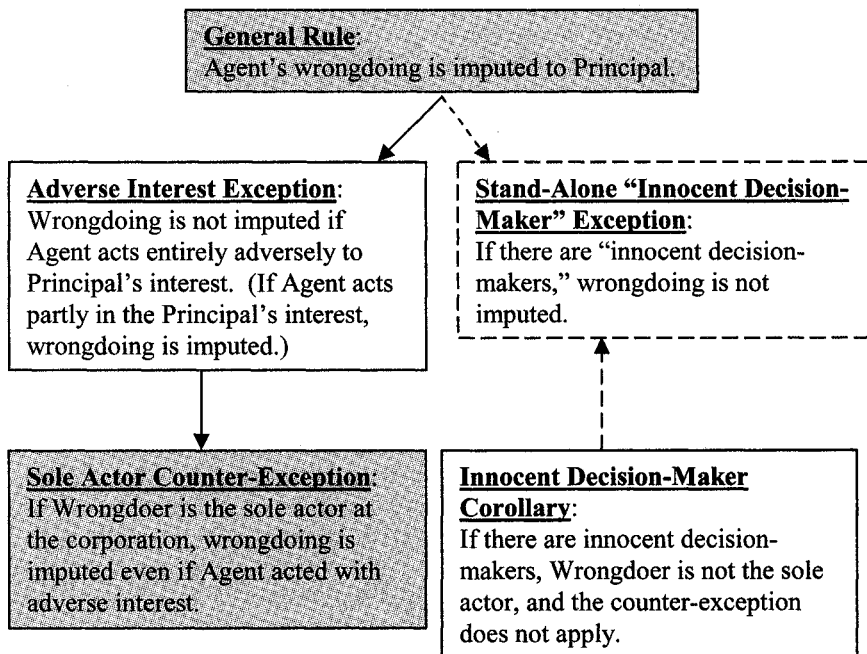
General Rule:
Agent's wrongdoing is imputed to Principal.

Adverse Interest Exception:
Wrongdoing is not imputed if Agent acts entirely adversely to Principal's interest. (If Agent acts partly in the Principal's interest, wrongdoing is imputed.)

Stand-Alone "Innocent Decision-Maker" Exception:
If there are "innocent decision-makers," wrongdoing is not imputed.

Sole Actor Counter-Exception:
If Wrongdoer is the sole actor at the corporation, wrongdoing is imputed even if Agent acted with adverse interest.

Innocent Decision-Maker Corollary:
If there are innocent decision-makers, Wrongdoer is not the sole actor, and the counter-exception does not apply.